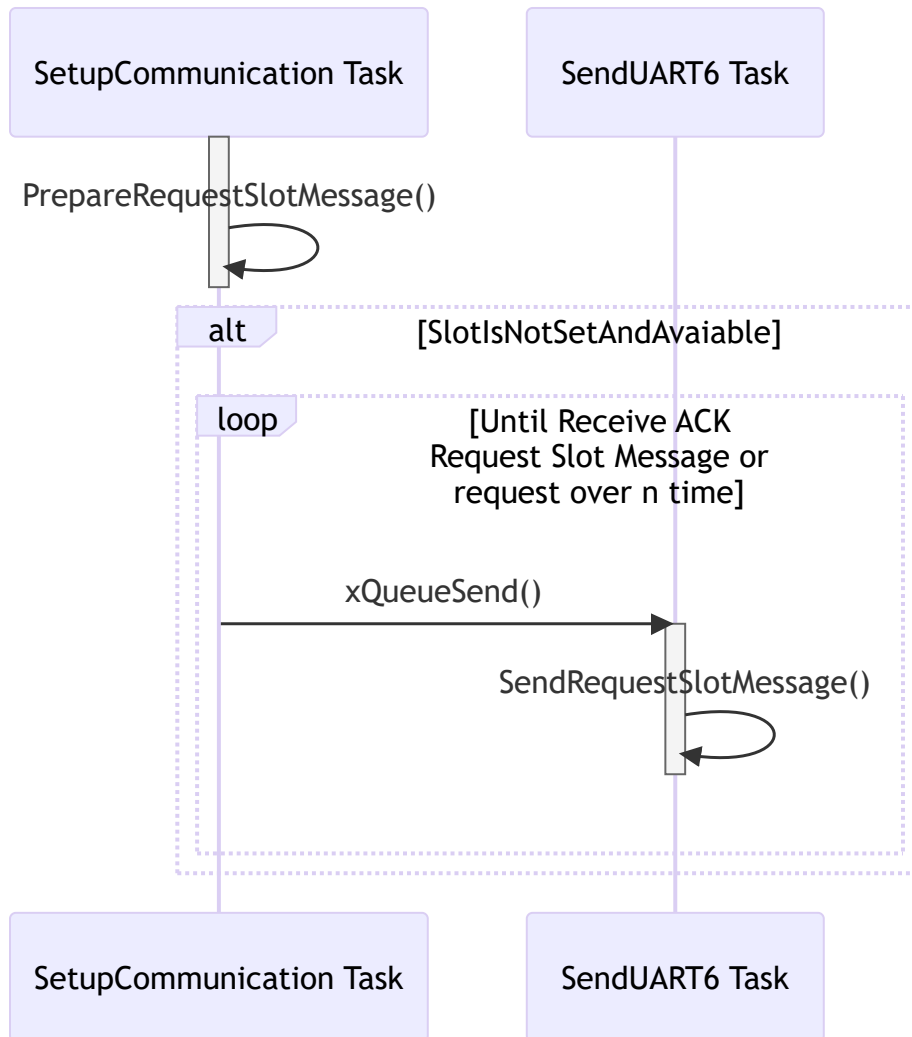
SetupCommunication Task

SendUART6 Task

PrepareRequestSlotMessage()

alt

[SlotIsNotSetAndAvaiable]

loop

[Until Receive ACK Request Slot Message or request over n time]

xQueueSend()

SendRequestSlotMessage()

SetupCommunication Task

SendUART6 Task